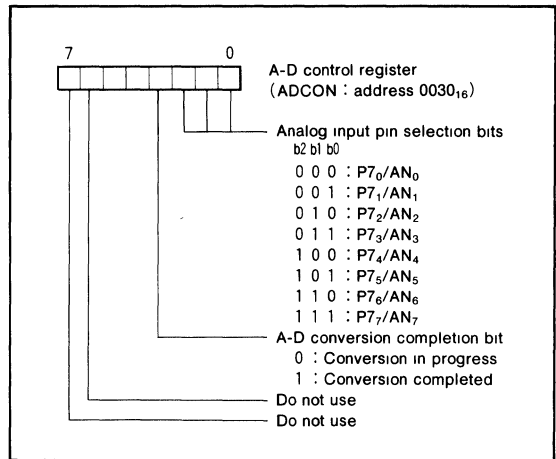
7 0

A-D control register
(ADCON : address $0030_{16}$)

Analog input pin selection bits
b2 b1 b0
0 0 0 : $P7_0/AN_0$
0 0 1 : $P7_1/AN_1$
0 1 0 : $P7_2/AN_2$
0 1 1 : $P7_3/AN_3$
1 0 0 : $P7_4/AN_4$
1 0 1 : $P7_5/AN_5$
1 1 0 : $P7_6/AN_6$
1 1 1 : $P7_7/AN_7$

A-D conversion completion bit
0 : Conversion in progress
1 : Conversion completed

Do not use

Do not use